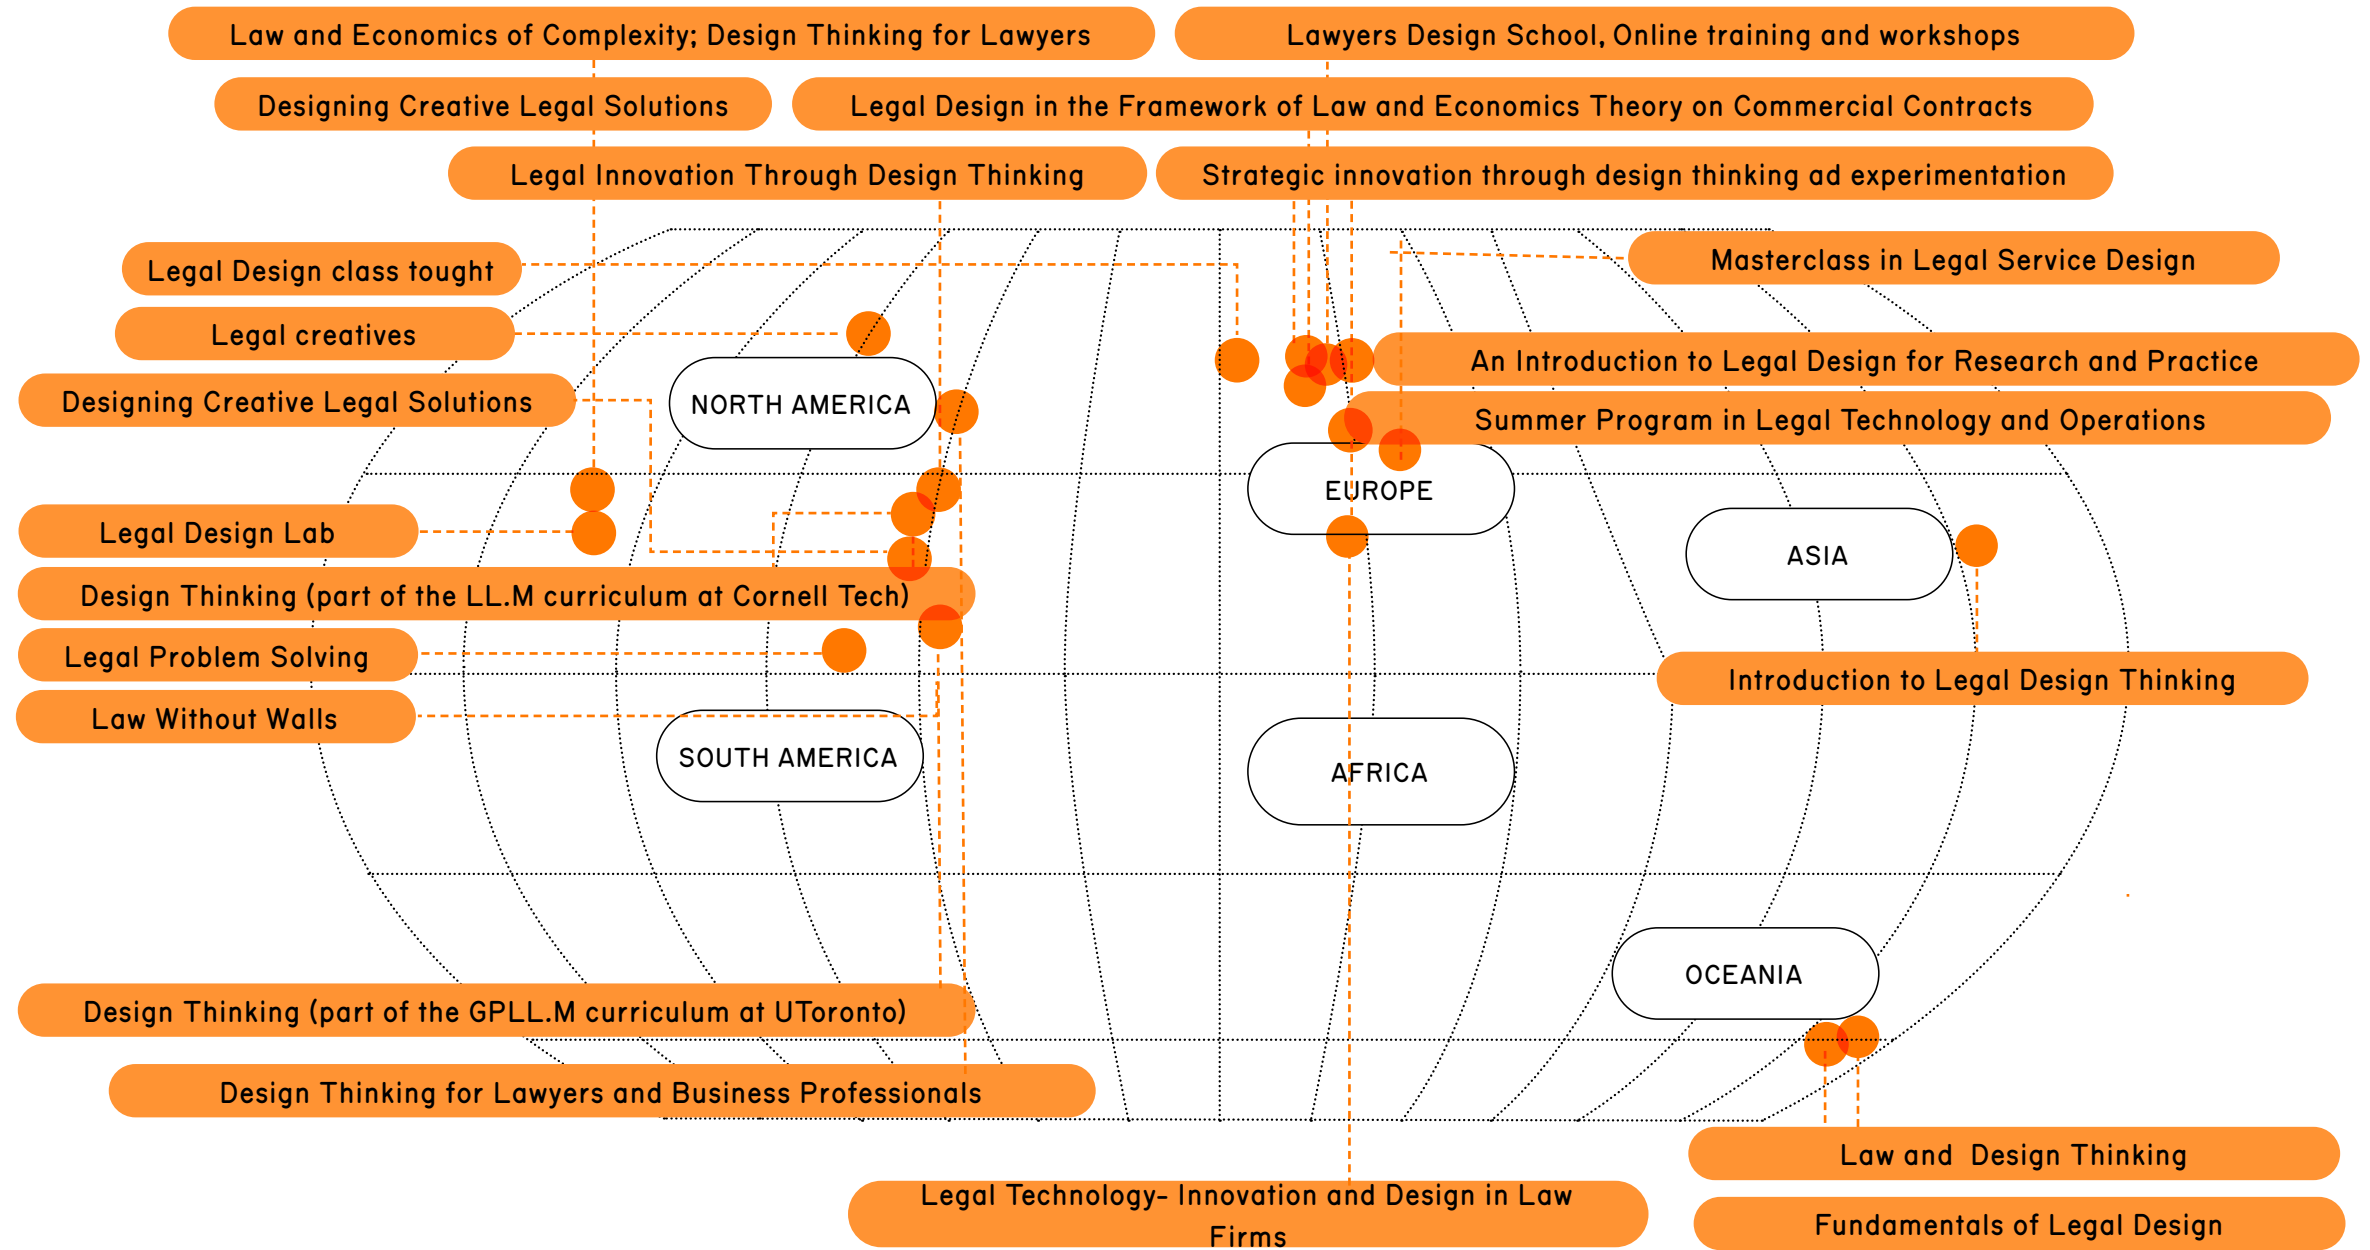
Law and Economics of Complexity; Design Thinking for Lawyers

Lawyers Design School, Online training and workshops

Designing Creative Legal Solutions

Legal Design in the Framework of Law and Economics Theory on Commercial Contracts

Legal Innovation Through Design Thinking

Strategic innovation through design thinking ad experimentation

Legal Design class tought

Masterclass in Legal Service Design

Legal creatives

An Introduction to Legal Design for Research and Practice

Designing Creative Legal Solutions

NORTH AMERICA

Summer Program in Legal Technology and Operations

EUROPE

ASIA

Legal Design Lab

Design Thinking (part of the LL.M curriculum at Cornell Tech)

Legal Problem Solving

Introduction to Legal Design Thinking

Law Without Walls

SOUTH AMERICA

AFRICA

OCEANIA

Design Thinking (part of the GPLL.M curriculum at UToronto)

Design Thinking for Lawyers and Business Professionals

Law and Design Thinking

Legal Technology- Innovation and Design in Law Firms

Fundamentals of Legal Design